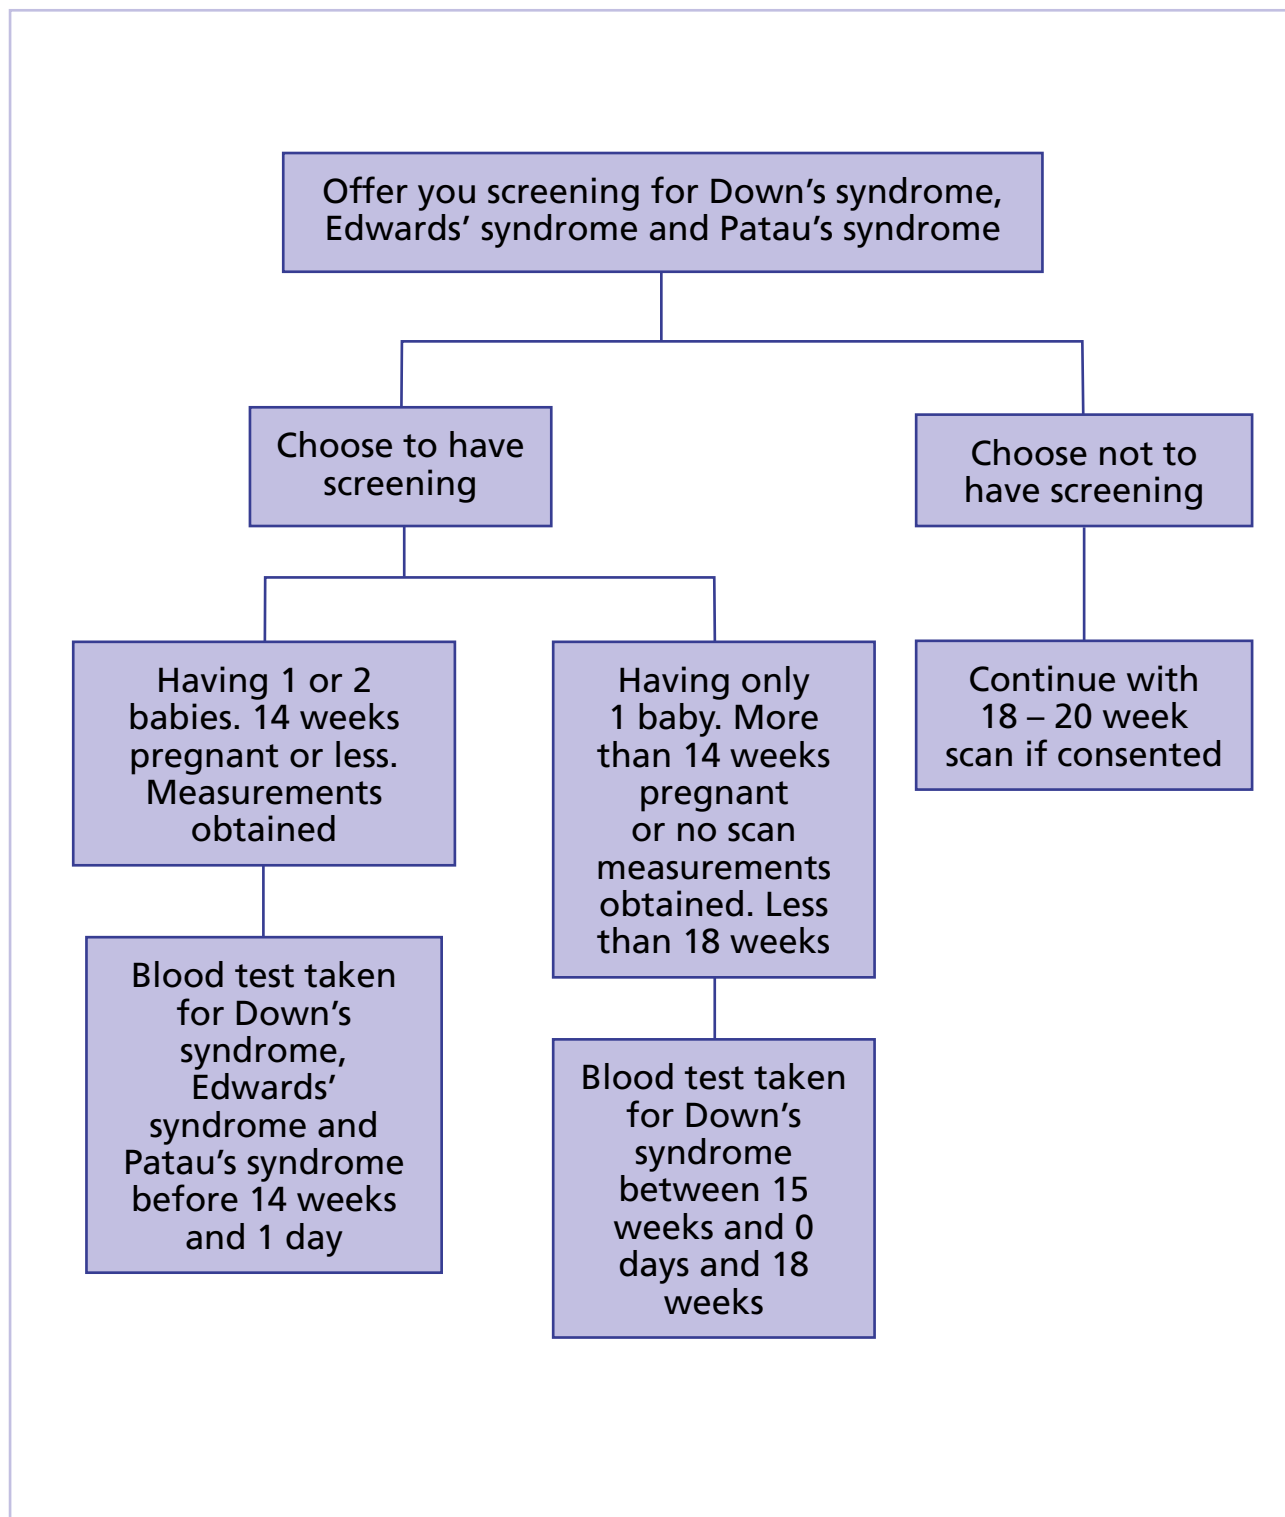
Offer you screening for Down’s syndrome, Edwards’ syndrome and Patau’s syndrome

Choose to have screening

Choose not to have screening

Having 1 or 2 babies. 14 weeks pregnant or less. Measurements obtained

Having only 1 baby. More than 14 weeks pregnant or no scan measurements obtained. Less than 18 weeks

Continue with 18 – 20 week scan if consented

Blood test taken for Down’s syndrome, Edwards’ syndrome and Patau’s syndrome before 14 weeks and 1 day

Blood test taken for Down’s syndrome between 15 weeks and 0 days and 18 weeks